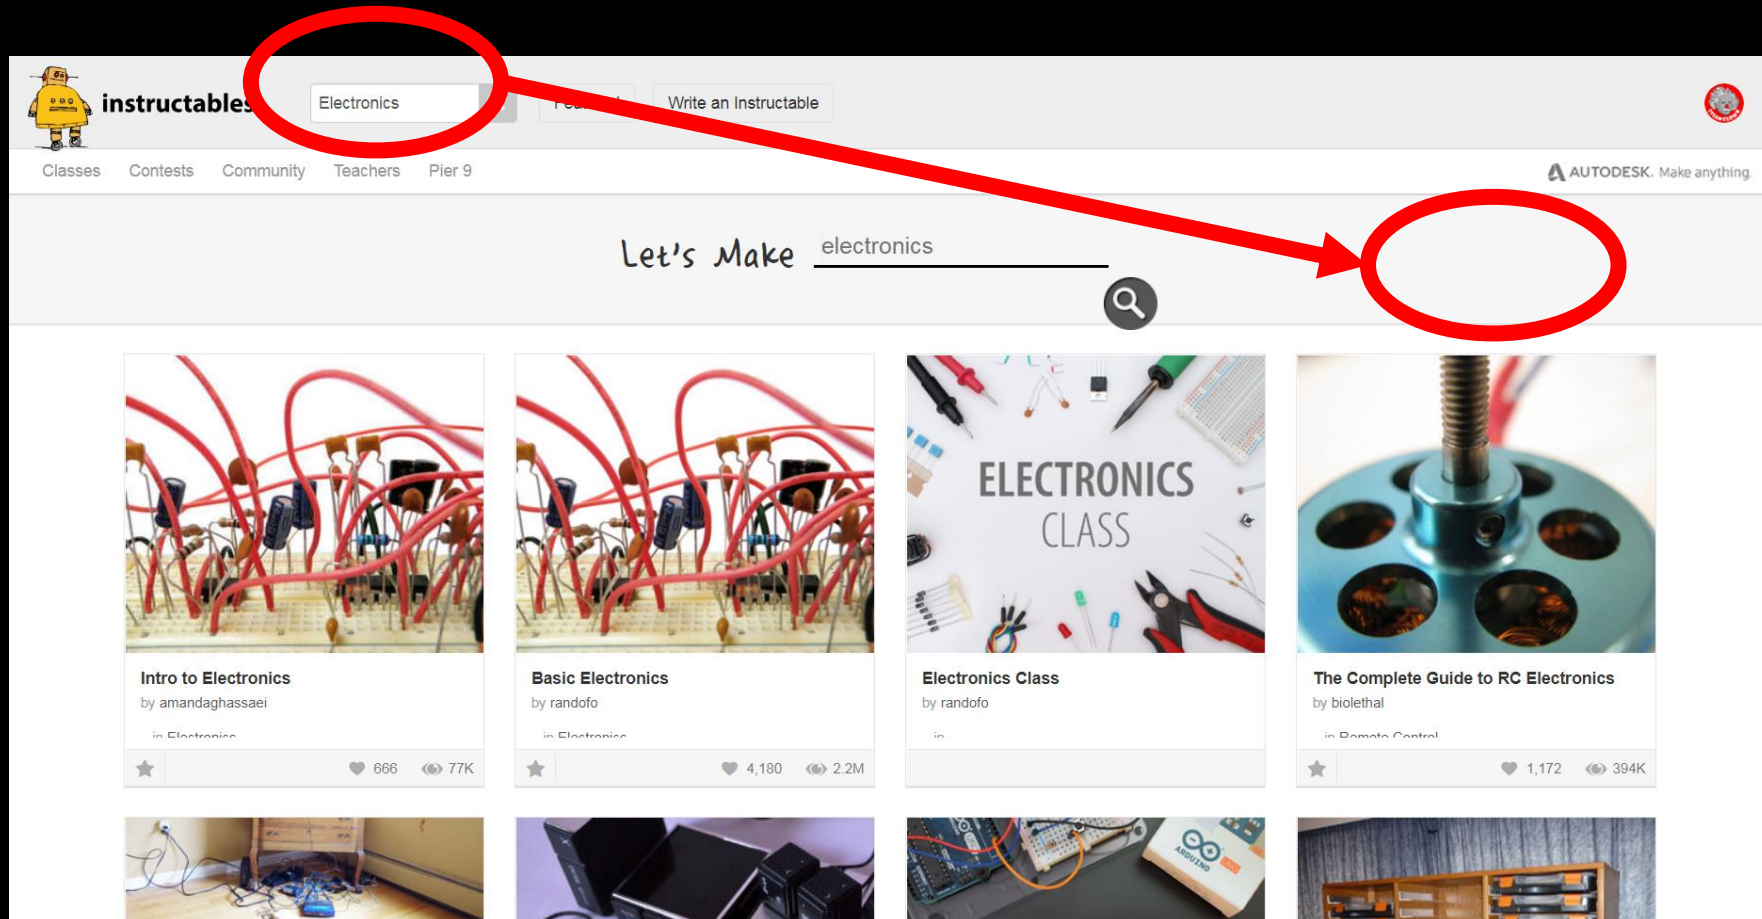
instructables

Electronics

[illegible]

Write an Instructable

Classes Contests Community Teachers Pier 9

AUTODESK. Make anything.

Let's Make electronics

ELECTRONICS CLASS

Intro to Electronics
by amandaghassaei
in Electronics
666 77K

Basic Electronics
by randofo
in Electronics
4,180 2.2M

Electronics Class
by randofo
in

The Complete Guide to RC Electronics
by biolethal
in Remote Control
1,172 394K